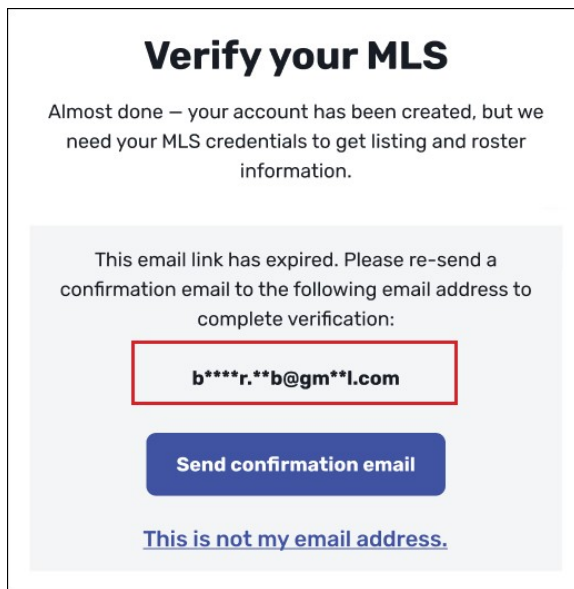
Verify your MLS

Almost done — your account has been created, but we need your MLS credentials to get listing and roster information.

This email link has expired. Please re-send a confirmation email to the following email address to complete verification:

b****r.**b@gm**l.com

Send confirmation email

This is not my email address.